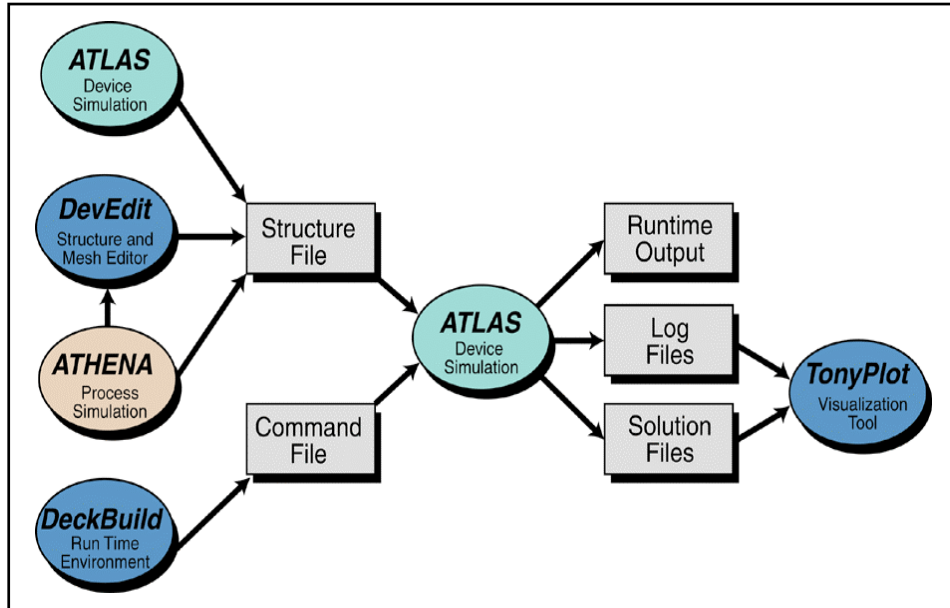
ATLAS
Device Simulation

DevEdit
Structure and Mesh Editor

ATHENA
Process Simulation

DeckBuild
Run Time Environment

Structure File

Command File

ATLAS
Device Simulation

Runtime Output

Log Files

Solution Files

TonyPlot
Visualization Tool